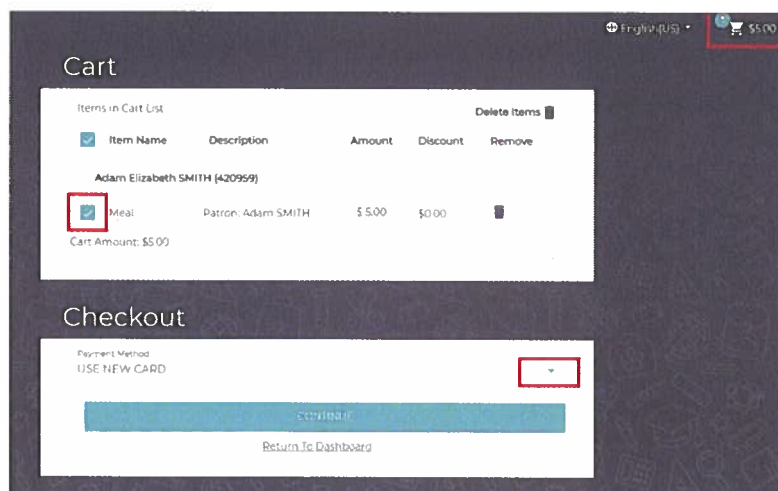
English (US)
$5.00

Cart

Items in Cart List
Delete Items

| Item Name | Description | Amount | Discount | Remove |
|---|---|---|---|---|
| Adam Elizabeth SMITH (420959) | | | | |
| Meal | Patron: Adam SMITH | $ 5.00 | $0.00 | |

Cart Amount: $5.00

Checkout

Payment Method
USE NEW CARD

Continue

Return To Dashboard